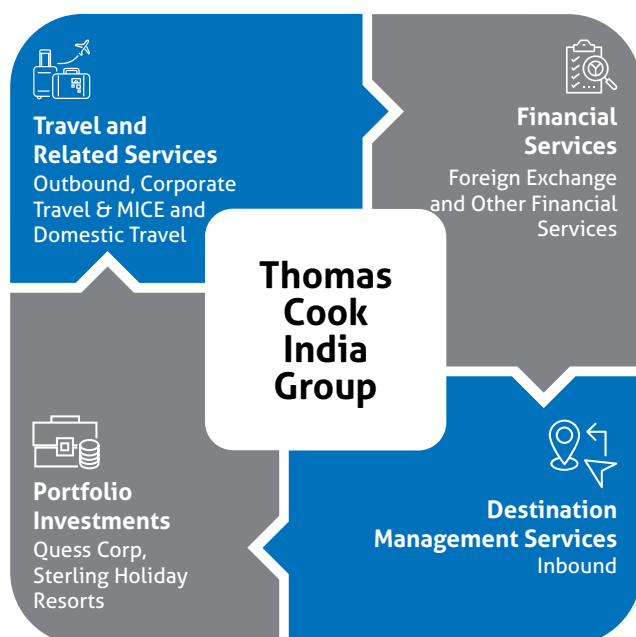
Travel and Related Services
Outbound, Corporate Travel & MICE and Domestic Travel

Financial Services
Foreign Exchange and Other Financial Services

Thomas Cook India Group

Portfolio Investments
Quess Corp, Sterling Holiday Resorts

Destination Management Services
Inbound